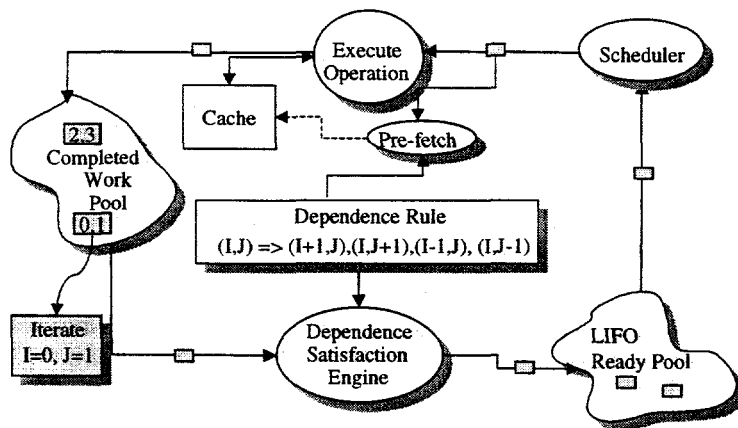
Execute Operation

Scheduler

Cache

Pre-fetch

2,3
Completed Work Pool
0,1

Dependence Rule
(I,J) => (I+1,J),(I,J+1),(I-1,J), (I,J-1)

Iterate
I=0, J=1

Dependence Satisfaction Engine

LIFO Ready Pool